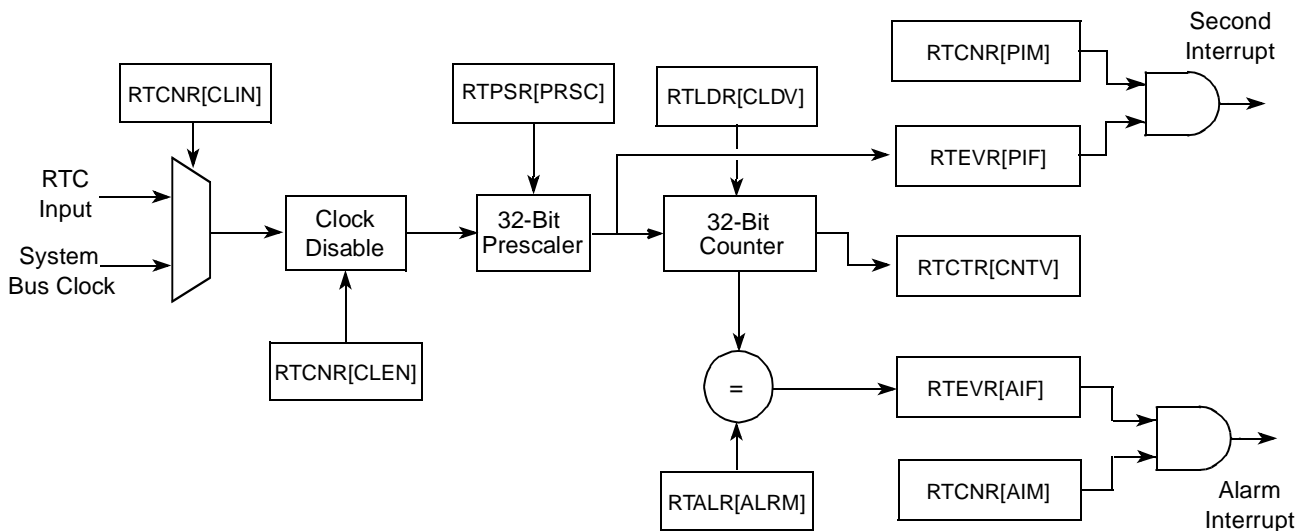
Second Interrupt

RTCNR[PIM]

RTCNR[CLIN]

RTPSR[PRSC]

RTLDR[CLDV]

RTEVR[PIF]

RTC Input

System Bus Clock

Clock Disable

32-Bit Prescaler

32-Bit Counter

RTCTR[CNTV]

RTCNR[CLEN]

=

RTEVR[AIF]

RTALR[ALRM]

RTCNR[AIM]

Alarm Interrupt